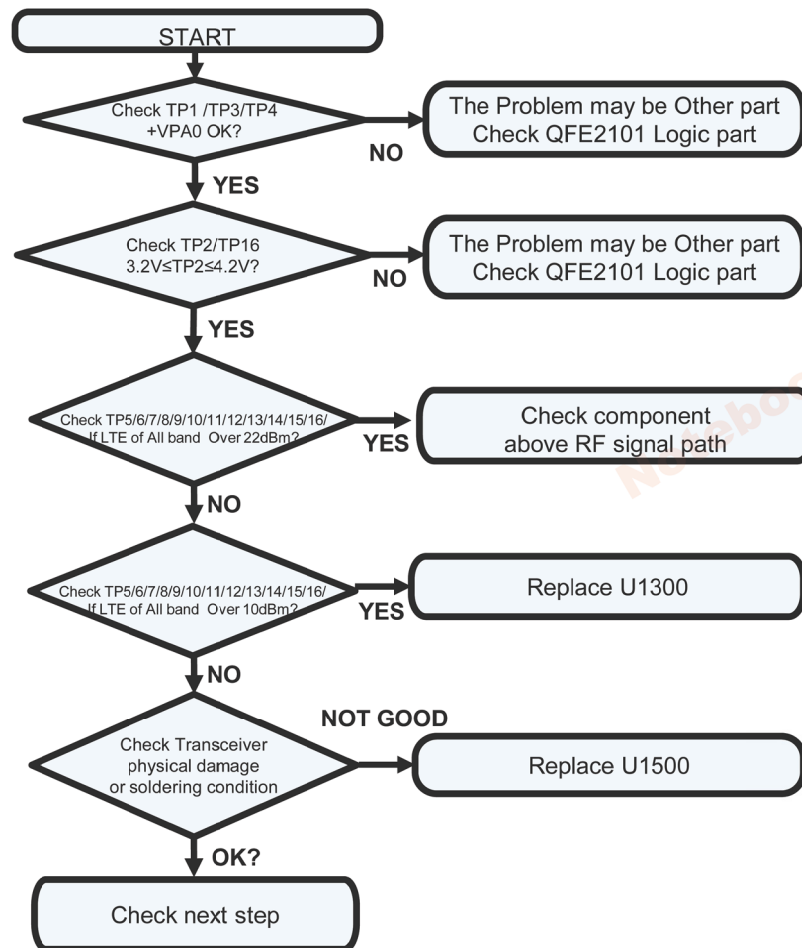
START

Check TP1 /TP3/TP4 +VPA0 OK?

NO

The Problem may be Other part Check QFE2101 Logic part

YES

Check TP2/TP16 3.2V≤TP2≤4.2V?

NO

The Problem may be Other part Check QFE2101 Logic part

YES

Check TP5/6/7/8/9/10/11/12/13/14/15/16/ If LTE of All band Over 22dBm?

YES

Check component above RF signal path

NO

Check TP5/6/7/8/9/10/11/12/13/14/15/16/ If LTE of All band Over 10dBm?

YES

Replace U1300

NO

NOT GOOD

Check Transceiver physical damage or soldering condition

Replace U1500

OK?

Check next step